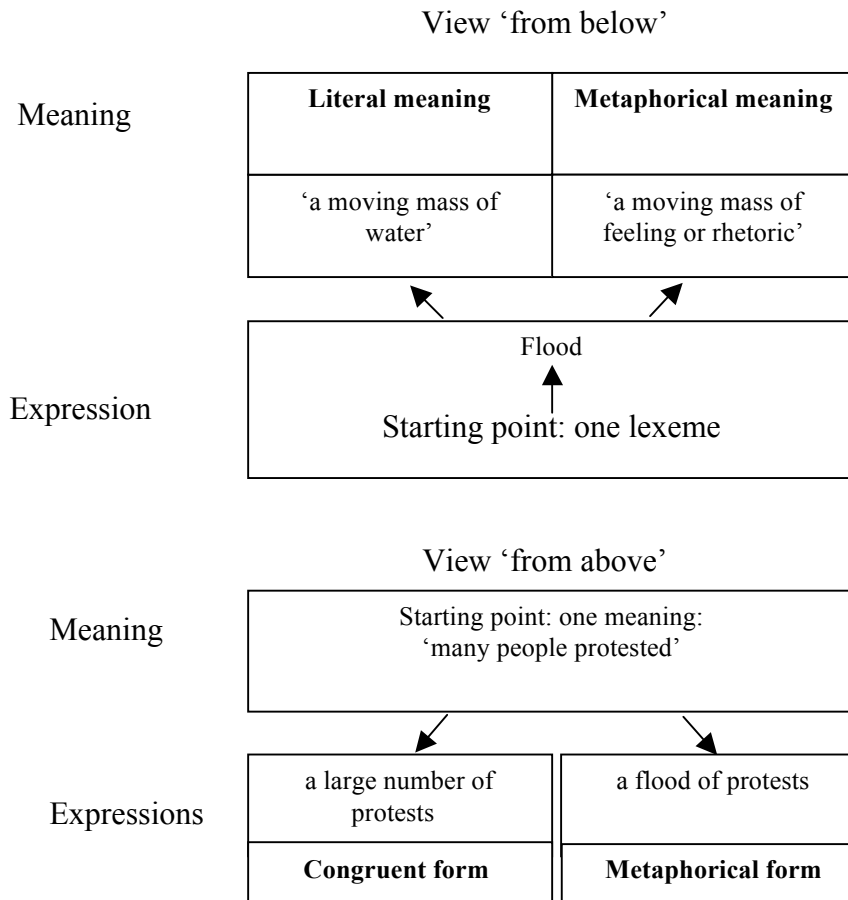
View 'from below'

Meaning

| **Literal meaning** | **Metaphorical meaning** |
|---|---|
| 'a moving mass of water' | 'a moving mass of feeling or rhetoric' |

Flood

Starting point: one lexeme

Expression

View 'from above'

Meaning

Starting point: one meaning: 'many people protested'

Expressions

| a large number of protests | a flood of protests |
|---|---|
| **Congruent form** | **Metaphorical form** |